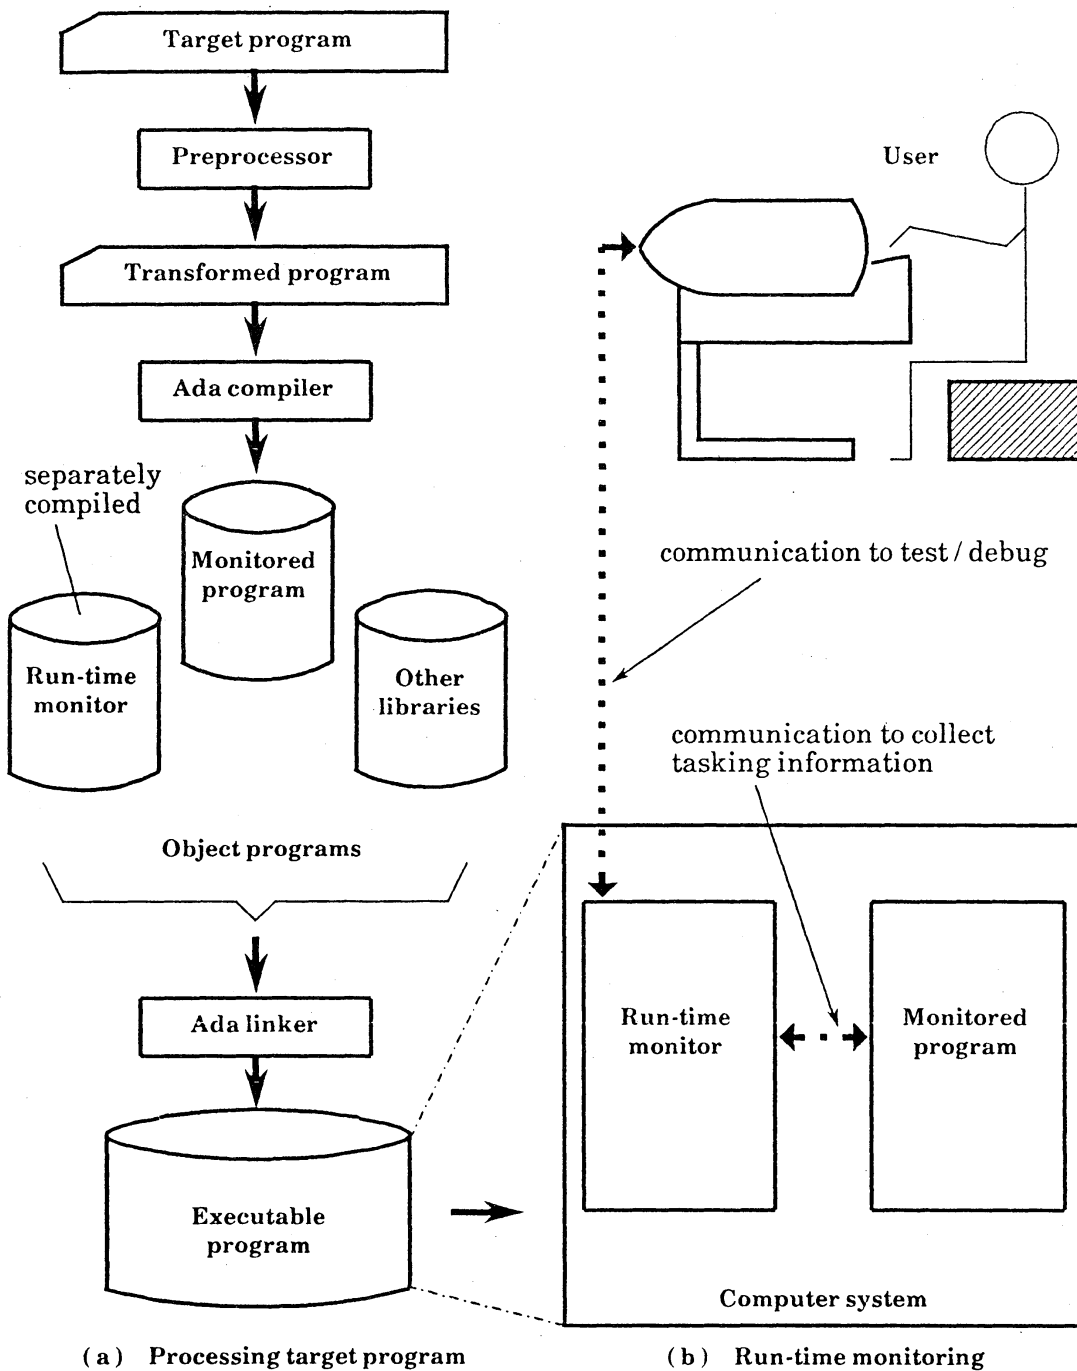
Target program

Preprocessor

Transformed program

Ada compiler

separately compiled

Monitored program

Run-time monitor

Other libraries

Object programs

Ada linker

Executable program

(a) Processing target program

User

communication to test / debug

communication to collect tasking information

Run-time monitor

Monitored program

Computer system

(b) Run-time monitoring